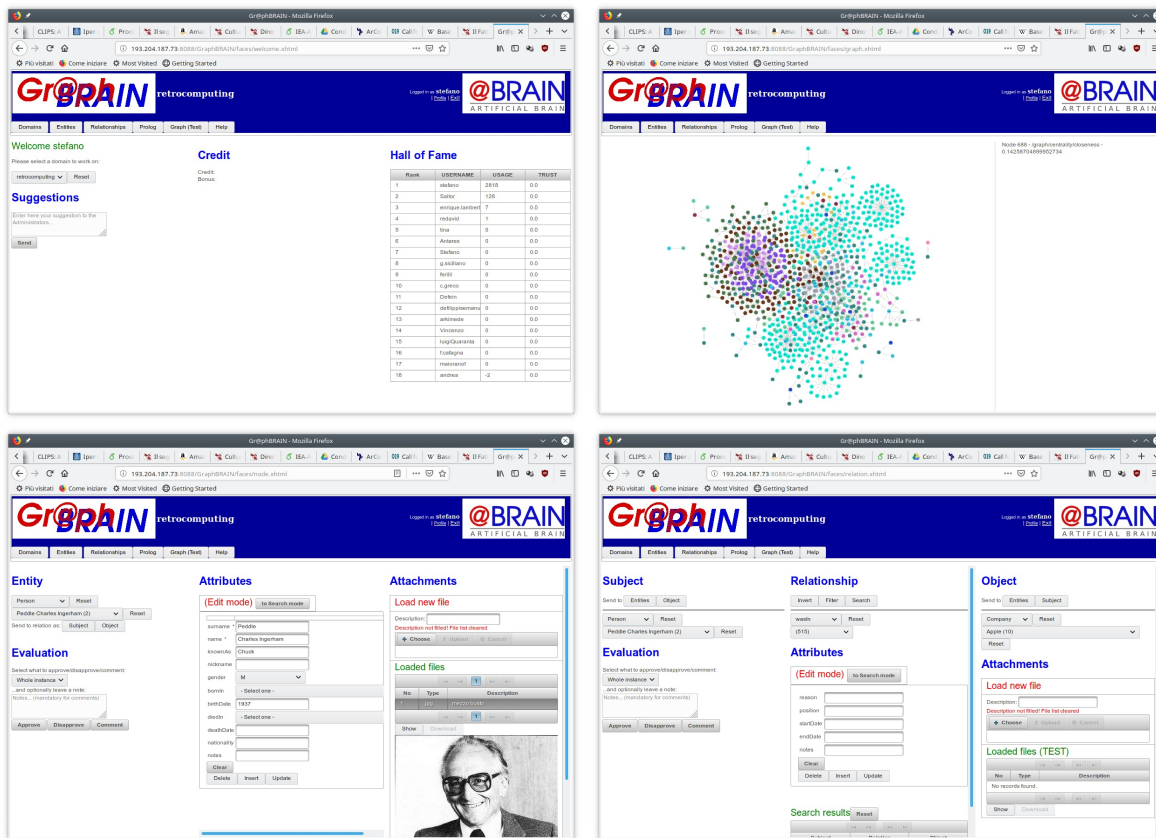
Gr@phBRAIN - Mozilla Firefox

CLIPS: A | Iper | Proc | Il seg | Ama | Cultu | Dino | IEA-A | Conc | ArCo | Call f | Base | Il Fat | Gr@p

193.204.187.73:8088/GraphBRAIN/faces/welcome.xhtml

Più visitati | Come iniziare | Most Visited | Getting Started

Gr@phBRAIN retrocomputing

Logged in as stefano | Profile | Exit

@BRAIN ARTIFICIAL BRAIN

Domains | Entities | Relationships | Prolog | Graph (Test) | Help

Welcome stefano

Please select a domain to work on:

retrocomputing | Reset

Suggestions

Enter here your suggestion to the Administrators...

Send

Credit

Credit:
Bonus:

Hall of Fame

| Rank | USERNAME | USAGE | TRUST |
|---|---|---|---|
| 1 | stefano | 2818 | 0.0 |
| 2 | Sallor | 128 | 0.0 |
| 3 | enrique.lamberti | 7 | 0.0 |
| 4 | redavid | 1 | 0.0 |
| 5 | tina | 0 | 0.0 |
| 6 | Antares | 0 | 0.0 |
| 7 | Stefano | 0 | 0.0 |
| 8 | g.siciliano | 0 | 0.0 |
| 9 | ferilli | 0 | 0.0 |
| 10 | c.greco | 0 | 0.0 |
| 11 | Delfin | 0 | 0.0 |
| 12 | defilippisemanu | 0 | 0.0 |
| 13 | arkimede | 0 | 0.0 |
| 14 | Vincenzo | 0 | 0.0 |
| 15 | luigiQuaranta | 0 | 0.0 |
| 16 | f.callegna | 0 | 0.0 |
| 17 | maiorano f | 0 | 0.0 |
| 18 | andrea | -2 | 0.0 |

Gr@phBRAIN - Mozilla Firefox

193.204.187.73:8088/GraphBRAIN/faces/graph.xhtml

Node 688 - /graph/centrality/closeness - 0.14258704899952734

Gr@phBRAIN - Mozilla Firefox

193.204.187.73:8088/GraphBRAIN/faces/node.xhtml

Entity

Person | Reset

Peddle Charles Ingerham (2) | Reset

Send to relation as: Subject | Object

Evaluation

Select what to approve/disapprove/comment:

Whole instance

...and optionally leave a note:

Notes... (mandatory for comments)

Approve | Disapprove | Comment

Attributes

(Edit mode) to Search mode

surname * Peddle
name * Charles Ingerham
knownAs Chuck
nickname
gender M
bornIn - Select one -
birthDate 1937
diedIn - Select one -
deathDate
nationality
notes

Clear

Delete | Insert | Update

Attachments

Load new file

Description:
Description not filled! File list cleared

Choose | Upload | Cancel

Loaded files

| No | Type | Description |
|---|---|---|
| 1 | jpg | mezzo busto |

Show | Download

Gr@phBRAIN - Mozilla Firefox

193.204.187.73:8088/GraphBRAIN/faces/relation.xhtml

Subject

Send to: Entities | Object

Person | Reset

Peddle Charles Ingerham (2) | Reset

Evaluation

Select what to approve/disapprove/comment:

Whole instance

...and optionally leave a note:

Notes... (mandatory for comments)

Approve | Disapprove | Comment

Relationship

Invert | Filter | Search

wasIn

(515)

Attributes

(Edit mode) to Search mode

reason
position
startDate
endDate
notes

Clear

Delete | Insert | Update

Search results Reset

Object

Send to: Entities | Subject

Company | Reset

Apple (10)

Reset

Attachments

Load new file

Description:
Description not filled! File list cleared

Choose | Upload | Cancel

Loaded files (TEST)

| No | Type | Description |
|---|---|---|
| No records found. | | |

Show | Download